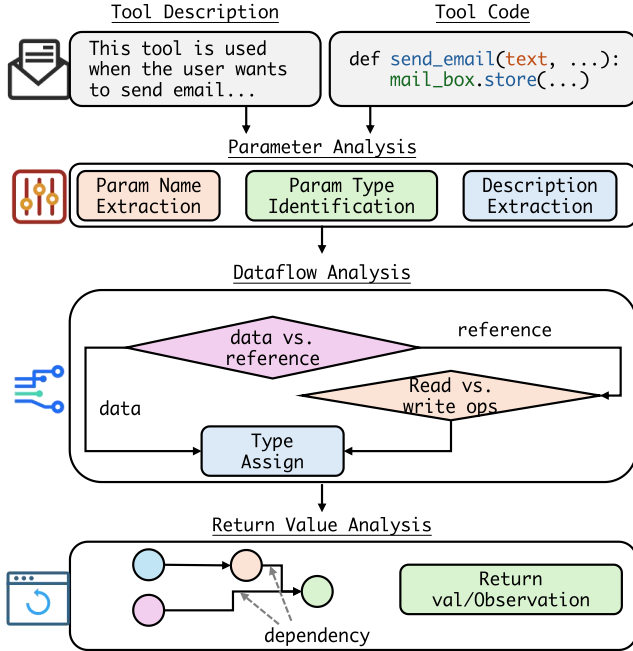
Tool Description

This tool is used when the user wants to send email...

Tool Code

def send_email(text, ...):
    mail_box.store(...)

Parameter Analysis

Param Name Extraction

Param Type Identification

Description Extraction

Dataflow Analysis

data vs. reference

reference

Read vs. write ops

data

Type Assign

Return Value Analysis

dependency

Return val/Observation